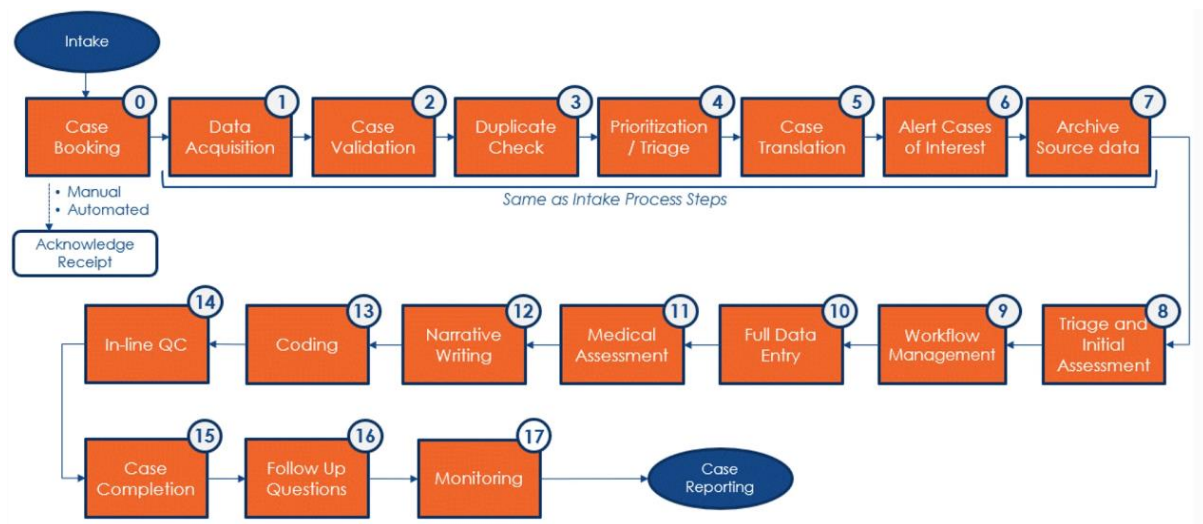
Intake

0
Case Booking

1
Data Acquisition

2
Case Validation

3
Duplicate Check

4
Prioritization / Triage

5
Case Translation

6
Alert Cases of Interest

7
Archive Source data

Same as Intake Process Steps

• Manual
• Automated

Acknowledge Receipt

8
Triage and Initial Assessment

9
Workflow Management

10
Full Data Entry

11
Medical Assessment

12
Narrative Writing

13
Coding

14
In-line QC

15
Case Completion

16
Follow Up Questions

17
Monitoring

Case Reporting